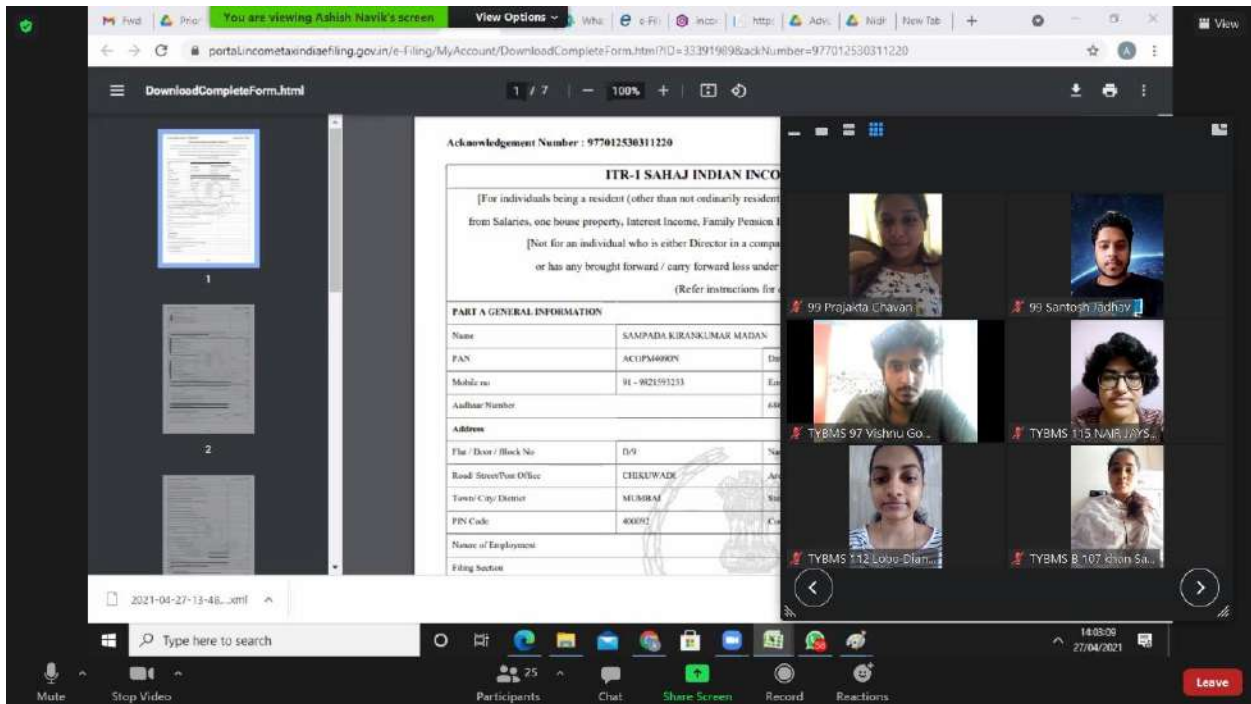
You are viewing Ashish Navik's screen

View Options

Fwd | Prior | What | e-Fil | Inco | http | Adv | Nidr | New Tab

View

portal.incometaxindiaefiling.gov.in/e-Filing/MyAccount/DownloadCompleteForm.html?ID=33391989&ackNumber=977012530311220

DownloadCompleteForm.html

1 / 7 | — 100% +

1

2

Acknowledgement Number : 977012530311220

ITR-1 SAHAJ INDIAN INCO

[For individuals being a resident (other than not ordinarily resident

from Salaries, one house property, Interest Income, Family Pension I

[Not for an individual who is either Director in a compa

or has any brought forward / carry forward loss under

(Refer instructions for

PART A GENERAL INFORMATION

| | |
|---|---|
| Name | SAMPADA KIRANKUMAR MADAN |
| PAN | ACOPM4090N |
| Mobile no | 91 - 9821593233 |
| Aadhaar Number | |
| Address | |
| Flat / Door / Block No | D/9 |
| Road/ Street/Post Office | CHIKUWADI |
| Town/ City/ District | MUMBAI |
| PIN Code | 400092 |
| Nature of Employment | |
| Filing Section | |

99 Prajakta Chavan

99 Santosh Jadhav

TYBMS 97 Vishnu Go...

TYBMS 115 NAIR JAYS...

TYBMS 112 Lobo Dian...

TYBMS B 107 khan Sa...

2021-04-27-13-48....xml

Type here to search

14:03:09
27/04/2021

Mute

Stop Video

25

Participants

Chat

Share Screen

Record

Reactions

Leave